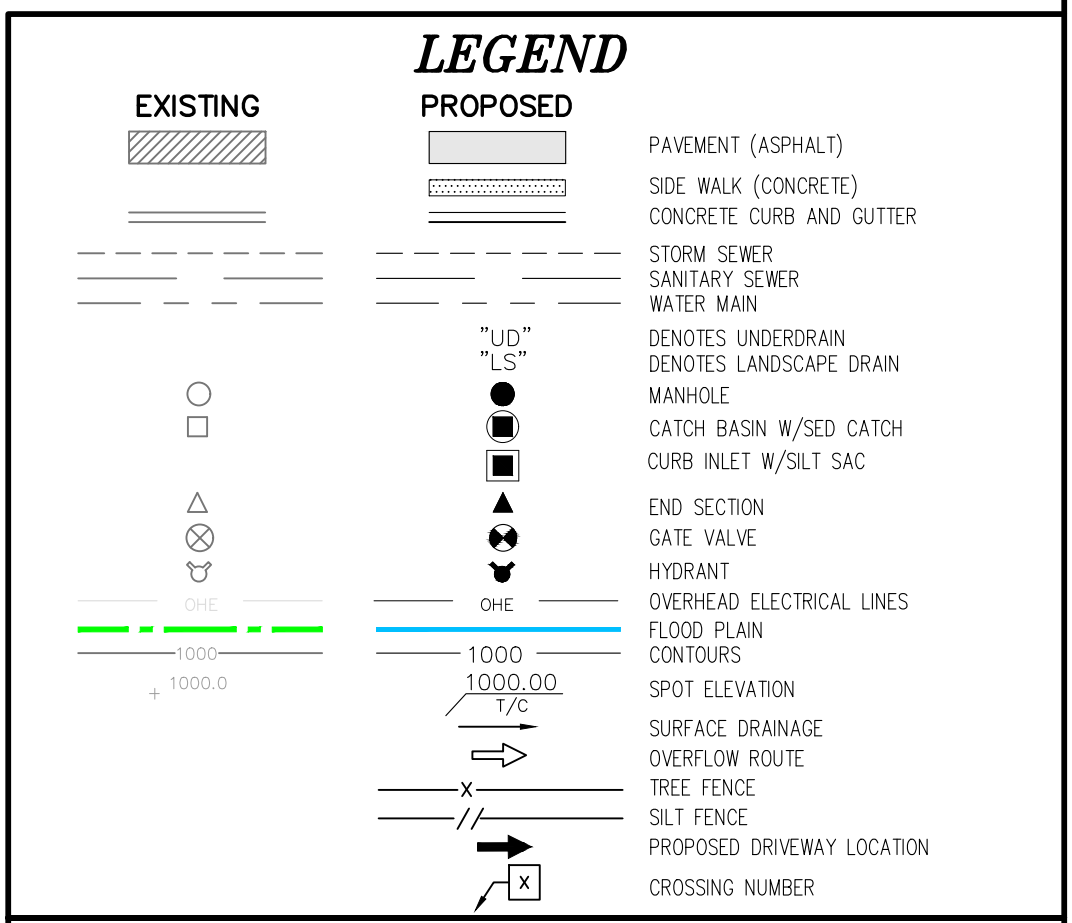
LEGEND

EXISTING

PROPOSED

PAVEMENT (ASPHALT)

SIDE WALK (CONCRETE)

CONCRETE CURB AND GUTTER

STORM SEWER

SANITARY SEWER

WATER MAIN

"UD"
"LS"

DENOTES UNDERDRAIN

DENOTES LANDSCAPE DRAIN

MANHOLE

CATCH BASIN W/SED CATCH

CURB INLET W/SILT SAC

END SECTION

GATE VALVE

HYDRANT

OHE

OHE

OVERHEAD ELECTRICAL LINES

FLOOD PLAIN

1000

1000

CONTOURS

+ 1000.0

1000.00
T/C

SPOT ELEVATION

SURFACE DRAINAGE

OVERFLOW ROUTE

X

TREE FENCE

//

SILT FENCE

PROPOSED DRIVEWAY LOCATION

X

CROSSING NUMBER